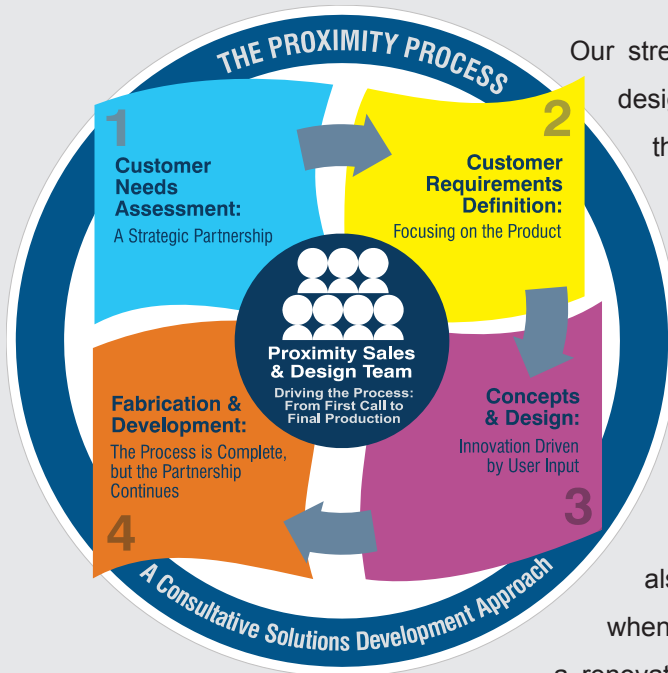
THE PROXIMITY PROCESS

1
Customer Needs Assessment:
A Strategic Partnership

2
Customer Requirements Definition:
Focusing on the Product

Proximity Sales & Design Team
Driving the Process: From First Call to Final Production

Fabrication & Development:
The Process is Complete, but the Partnership Continues

4

Concepts & Design:
Innovation Driven by User Input

3

A Consultative Solutions Development Approach

Our stre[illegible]
desi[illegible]
th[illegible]

als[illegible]
when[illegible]
a renovat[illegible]